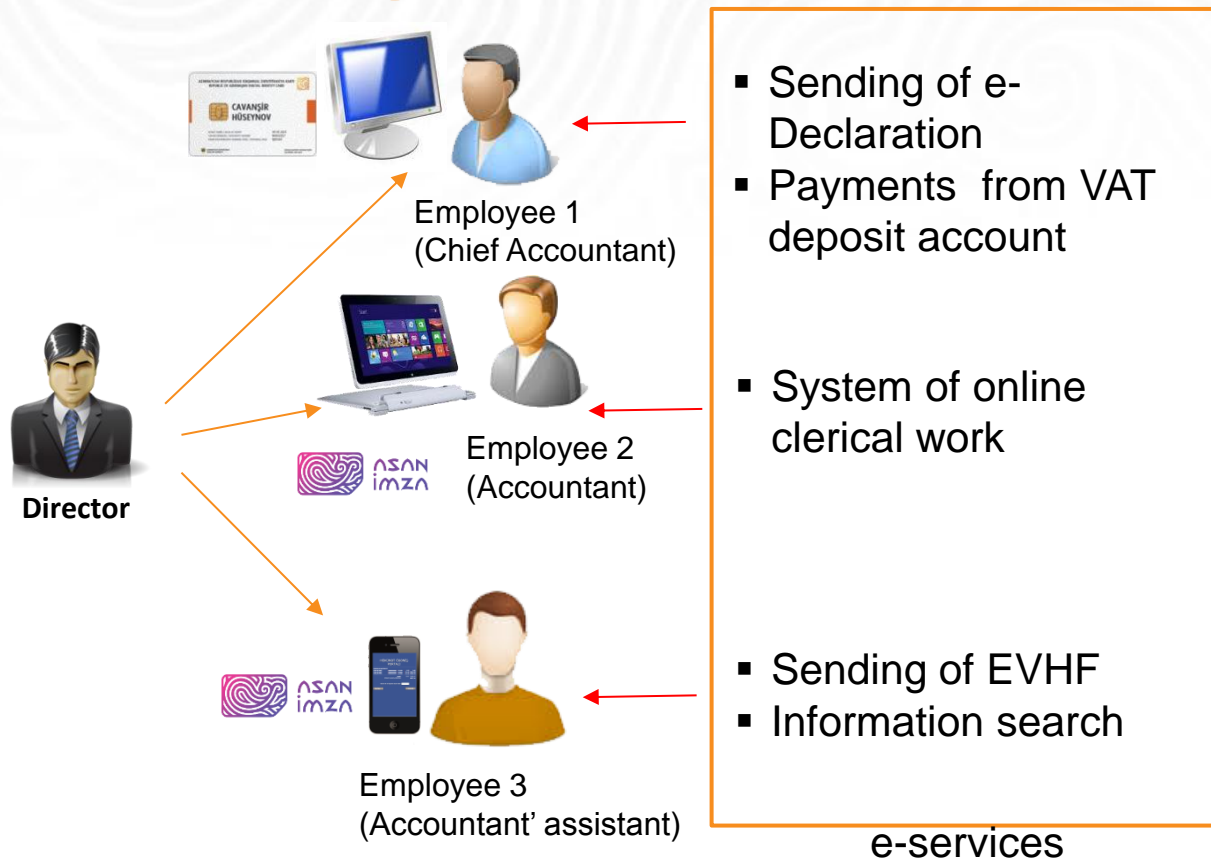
CAVANŞİR HÜSEYNOV

Employee 1 (Chief Accountant)

Employee 2 (Accountant)

Employee 3 (Accountant' assistant)

Director

asan imza

asan imza

▪ Sending of e-Declaration
▪ Payments from VAT deposit account

▪ System of online clerical work

▪ Sending of EVHF
▪ Information search

e-services